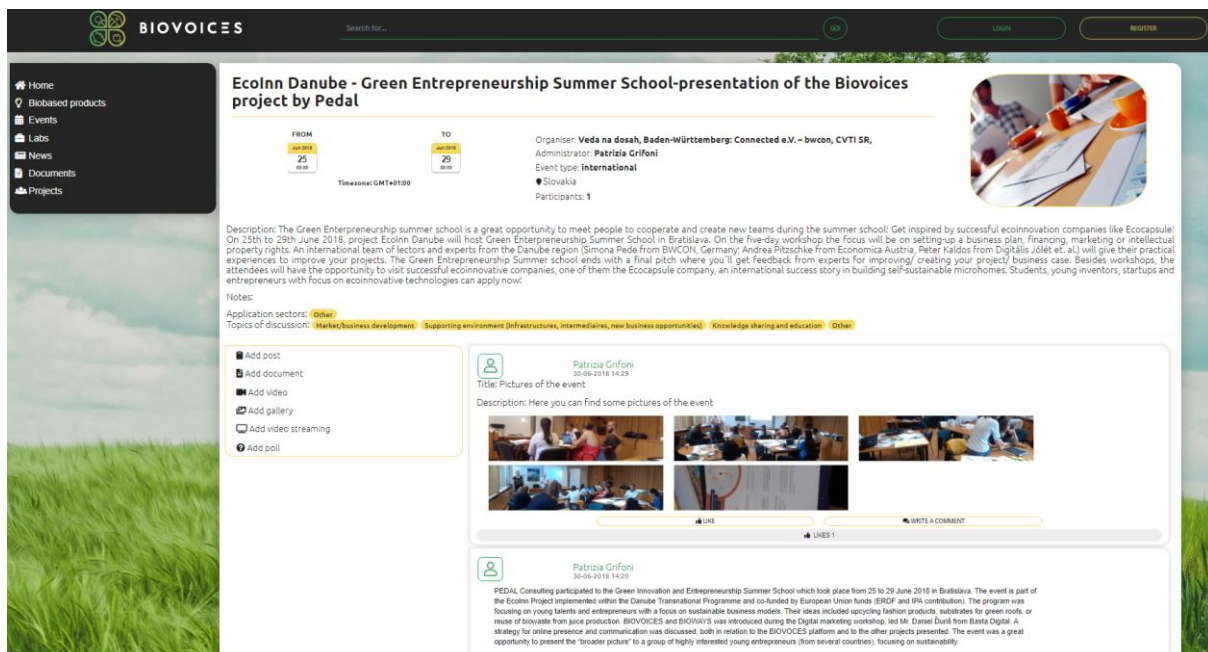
BIOVOICES

Search for...

GO!

LOGIN

REGISTER

Home
Biobased products
Events
Labs
News
Documents
Projects

EcoInn Danube - Green Entrepreneurship Summer School-presentation of the Biovoices project by Pedal

FROM
Jun 2018
25
00:00

TO
Jun 2018
29
00:00

Timezone: GMT+01:00

Organiser: Veda na dosah, Baden-Württemberg: Connected e.V. – bwcon, CVTI SR,
Administrator: Patrizia Grifoni
Event type: international
Slovakia
Participants: 1

Description: The Green Enterpreneurship summer school is a great opportunity to meet people to cooperate and create new teams during the summer school! Get inspired by successful ecoinnovation companies like Ecocapsule! On 25th to 29th June 2018, project EcoInn Danube will host Green Enterpreneurship Summer School in Bratislava. On the five-day workshop the focus will be on setting-up a business plan, financing, marketing or intellectual property rights. An international team of lectors and experts from the Danube region (Simona Pede from BWCON, Germany; Andrea Pitzschke from Economica Austria, Peter Kaldos from Digitális Jólét et. al.) will give their practical experiences to improve your projects. The Green Entrepreneurship Summer school ends with a final pitch where you'll get feedback from experts for improving/ creating your project/ business case. Besides workshops, the attendees will have the opportunity to visit successful ecoinnovative companies, one of them the Ecocapsule company, an international success story in building self-sustainable microhomes. Students, young inventors, startups and entrepreneurs with focus on ecoinnovative technologies can apply now!

Notes:

Application sectors: Other
Topics of discussion: Market/business development Supporting environment (Infrastructures, intermediaires, new business opportunities) Knowledge sharing and education Other

Add post
Add document
Add video
Add gallery
Add video streaming
Add poll

Patrizia Grifoni
30-06-2018 14:29
Title: Pictures of the event

Description: Here you can find some pictures of the event

LIKE
WRITE A COMMENT
LIKES 1

Patrizia Grifoni
30-06-2018 14:20

PEDAL Consulting participated to the Green Innovation and Entrepreneurship Summer School which took place from 25 to 29 June 2018 in Bratislava. The event is part of the EcoInn Project implemented within the Danube Transnational Programme and co-funded by European Union funds (ERDF and IPA contribution). The program was focusing on young talents and entrepreneurs with a focus on sustainable business models. Their ideas included upcycling fashion products, substrates for green roofs, or reuse of biowaste from juice production. BIOVOICES and BIOWAYS was introduced during the Digital marketing workshop, led Mr. Daniel Ďurill from Basta Digital. A strategy for online presence and communication was discussed, both in relation to the BIOVOCES platform and to the other projects presented. The event was a great opportunity to present the "broader picture" to a group of highly interested young entrepreneurs (from several countries), focusing on sustainability.